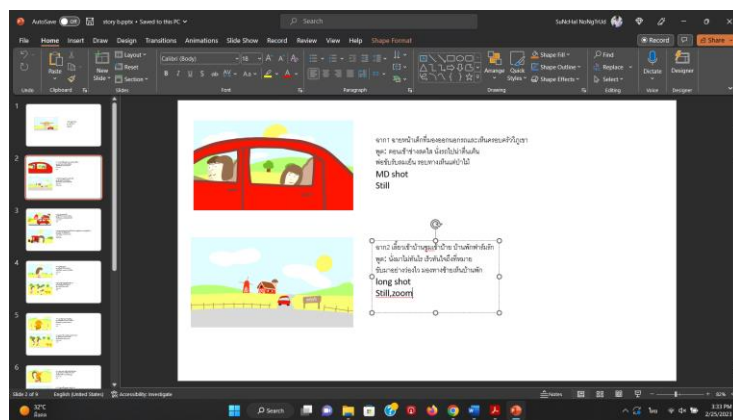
AutoSave Off story-board • Saved to this PC

Search

File Home Insert Draw Design Transitions Animations Slide Show Record Review View Help Shape Format

Record Share

Paste New Slide Layout Reset Section

Calibri (Body) 18

Arrange Quick Styles Shape Fill Shape Outline Shape Effects

Find Replace Select

Dictate Designer

Undo Clipboard Slides Font Paragraph Drawing Editing Voice Designer

1 2 3 4 5 6

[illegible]
MD shot
Still

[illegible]
long shot
Still,zoom

Slide 2 of 9 English (United States) Accessibility: Investigate

Notes

32°C

Search

3:33 PM 2/25/2023